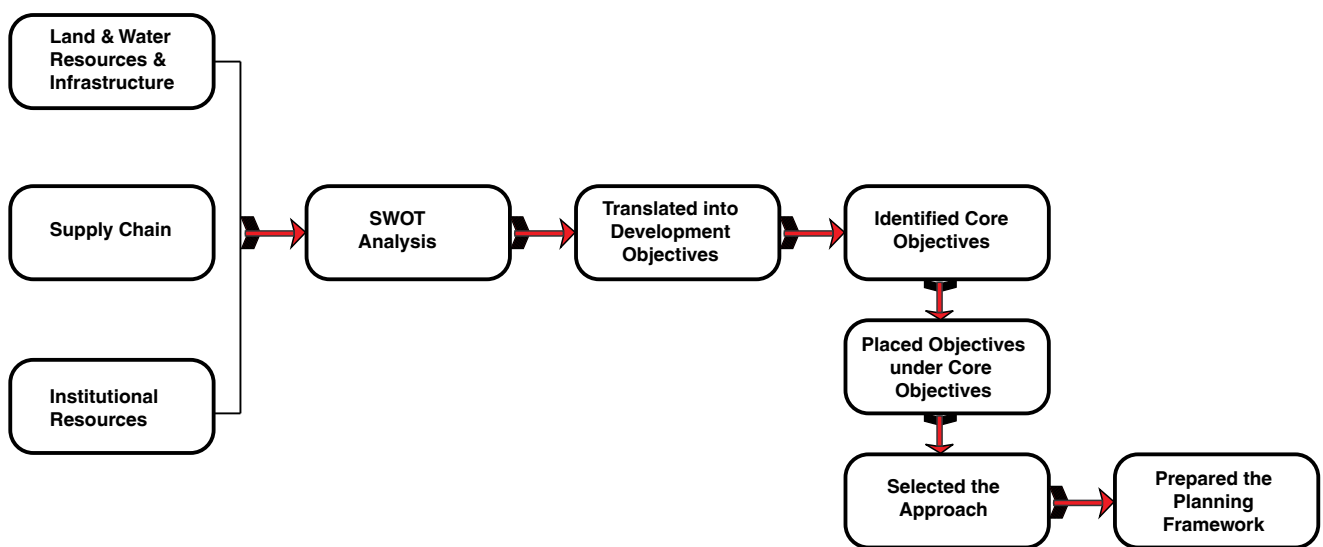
Land & Water Resources & Infrastructure

Supply Chain

Institutional Resources

SWOT Analysis

Translated into Development Objectives

Identified Core Objectives

Placed Objectives under Core Objectives

Selected the Approach

Prepared the Planning Framework